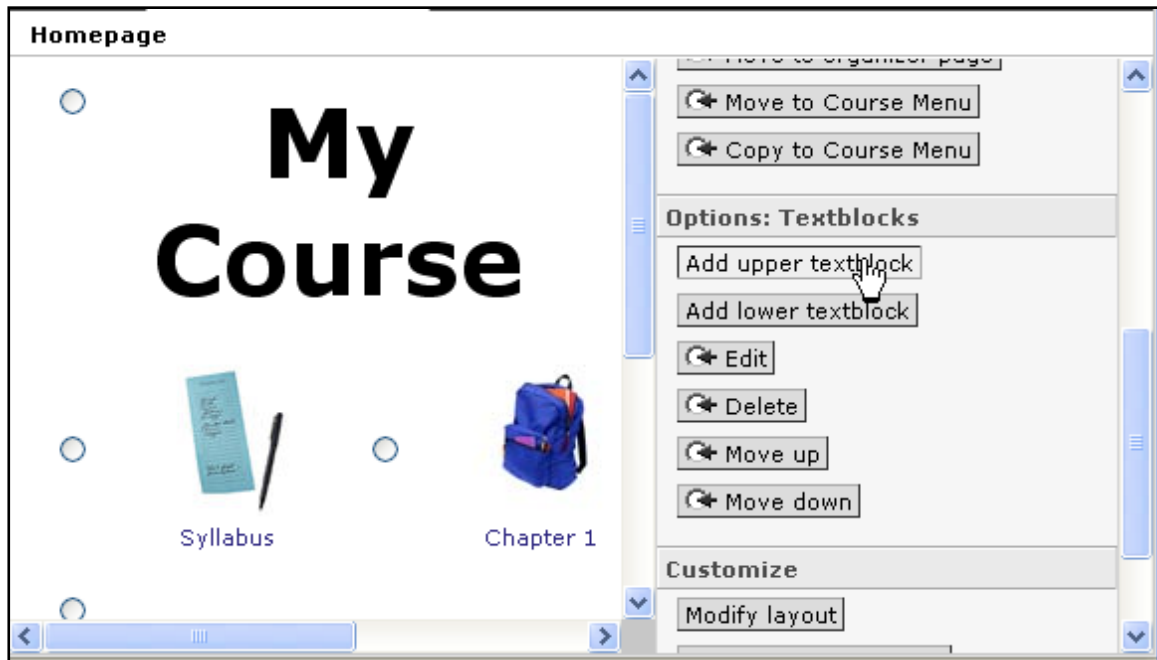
Homepage

My Course

Syllabus

Chapter 1

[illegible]

Move to Course Menu

Copy to Course Menu

Options: Textblocks

Add upper textblock

Add lower textblock

Edit

Delete

Move up

Move down

Customize

Modify layout